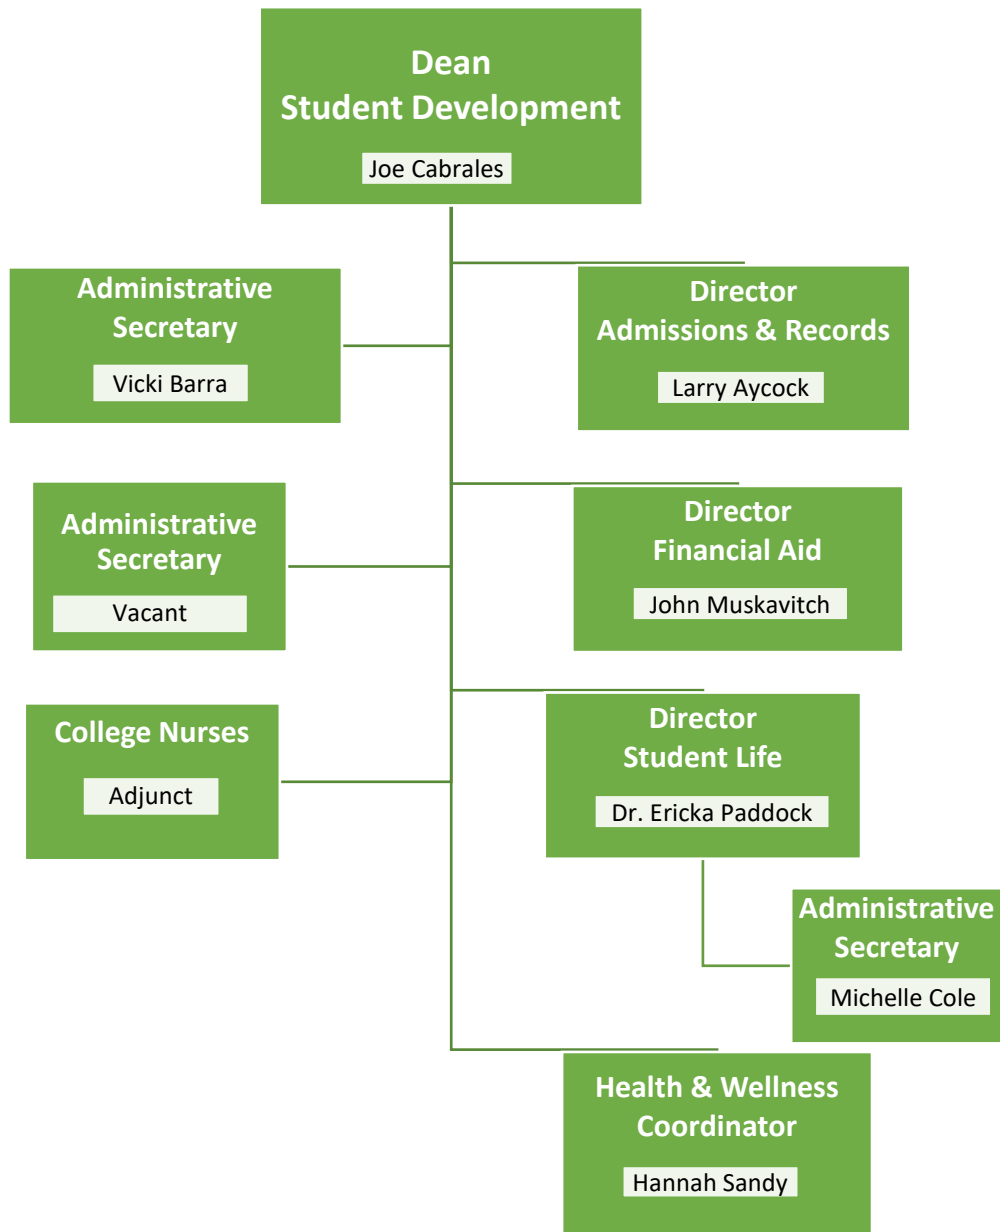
Dean
Student Development
Joe Cabrales

Administrative Secretary
Vicki Barra

Director
Admissions & Records
Larry Aycock

Administrative Secretary
Vacant

Director
Financial Aid
John Muskavitch

College Nurses
Adjunct

Director
Student Life
Dr. Ericka Paddock

Administrative Secretary
Michelle Cole

Health & Wellness Coordinator
Hannah Sandy